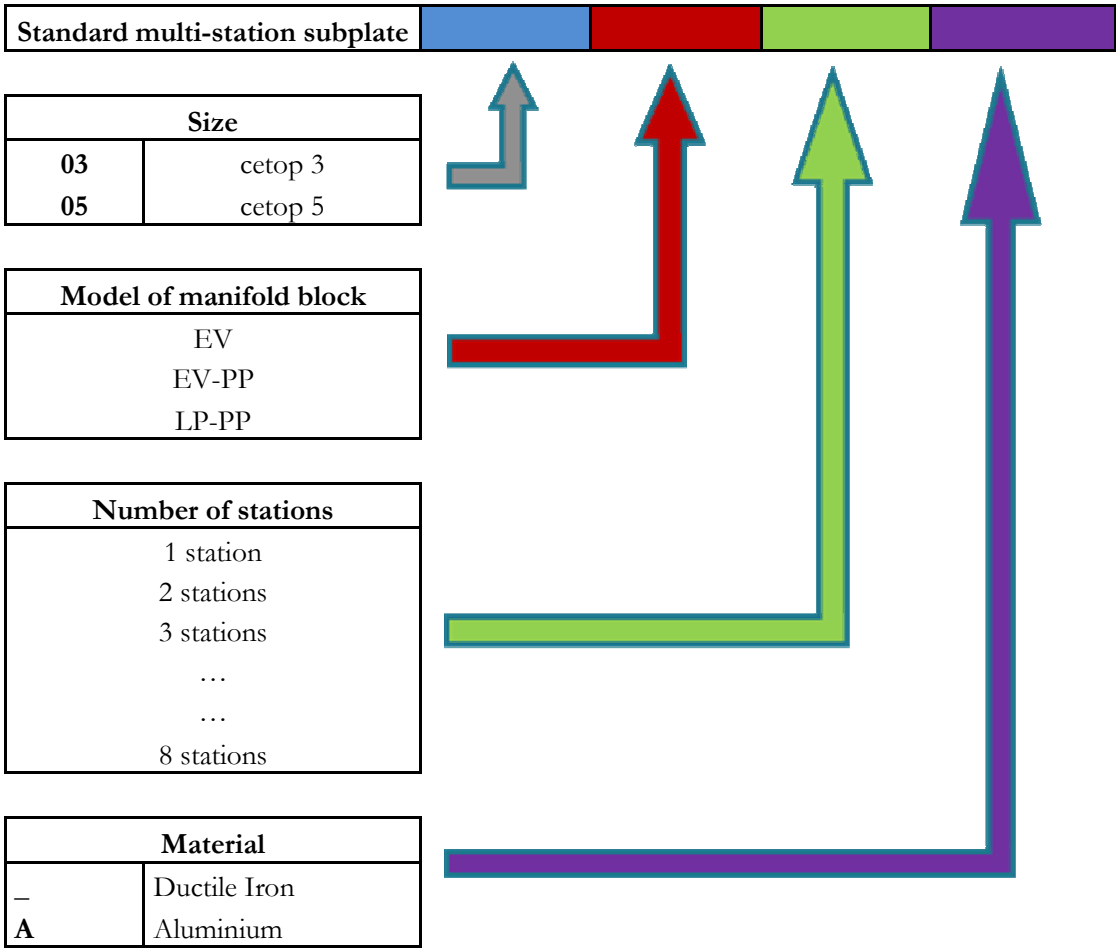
Standard multi-station subplate

| Size | |
|---|---|
| **03** | cetop 3 |
| **05** | cetop 5 |

| Model of manifold block |
|---|
| EV |
| EV-PP |
| LP-PP |

| Number of stations |
|---|
| 1 station |
| 2 stations |
| 3 stations |
| … |
| … |
| 8 stations |

| Material | |
|---|---|
| _ | Ductile Iron |
| **A** | Aluminium |